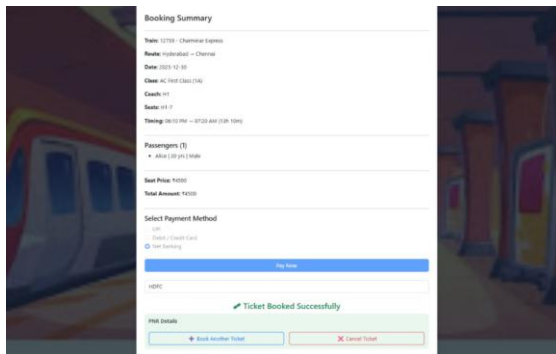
Booking Summary

Train: 12759 - Charminar Express

Route: Hyderabad → Chennai

Date: 2025-12-30

Class: AC First Class (1A)

Coach: H1

Seats: H1-7

Timing: 06:10 PM → 07:20 AM (13h 10m)

Passengers (1)

• Alice | 20 yrs | Male

Seat Price: ₹4500

Total Amount: ₹4500

Select Payment Method

UPI

Debit / Credit Card

Net Banking

Pay Now

HDFC

✓ Ticket Booked Successfully

PNR Details

✚ Book Another Ticket

✕ Cancel Ticket